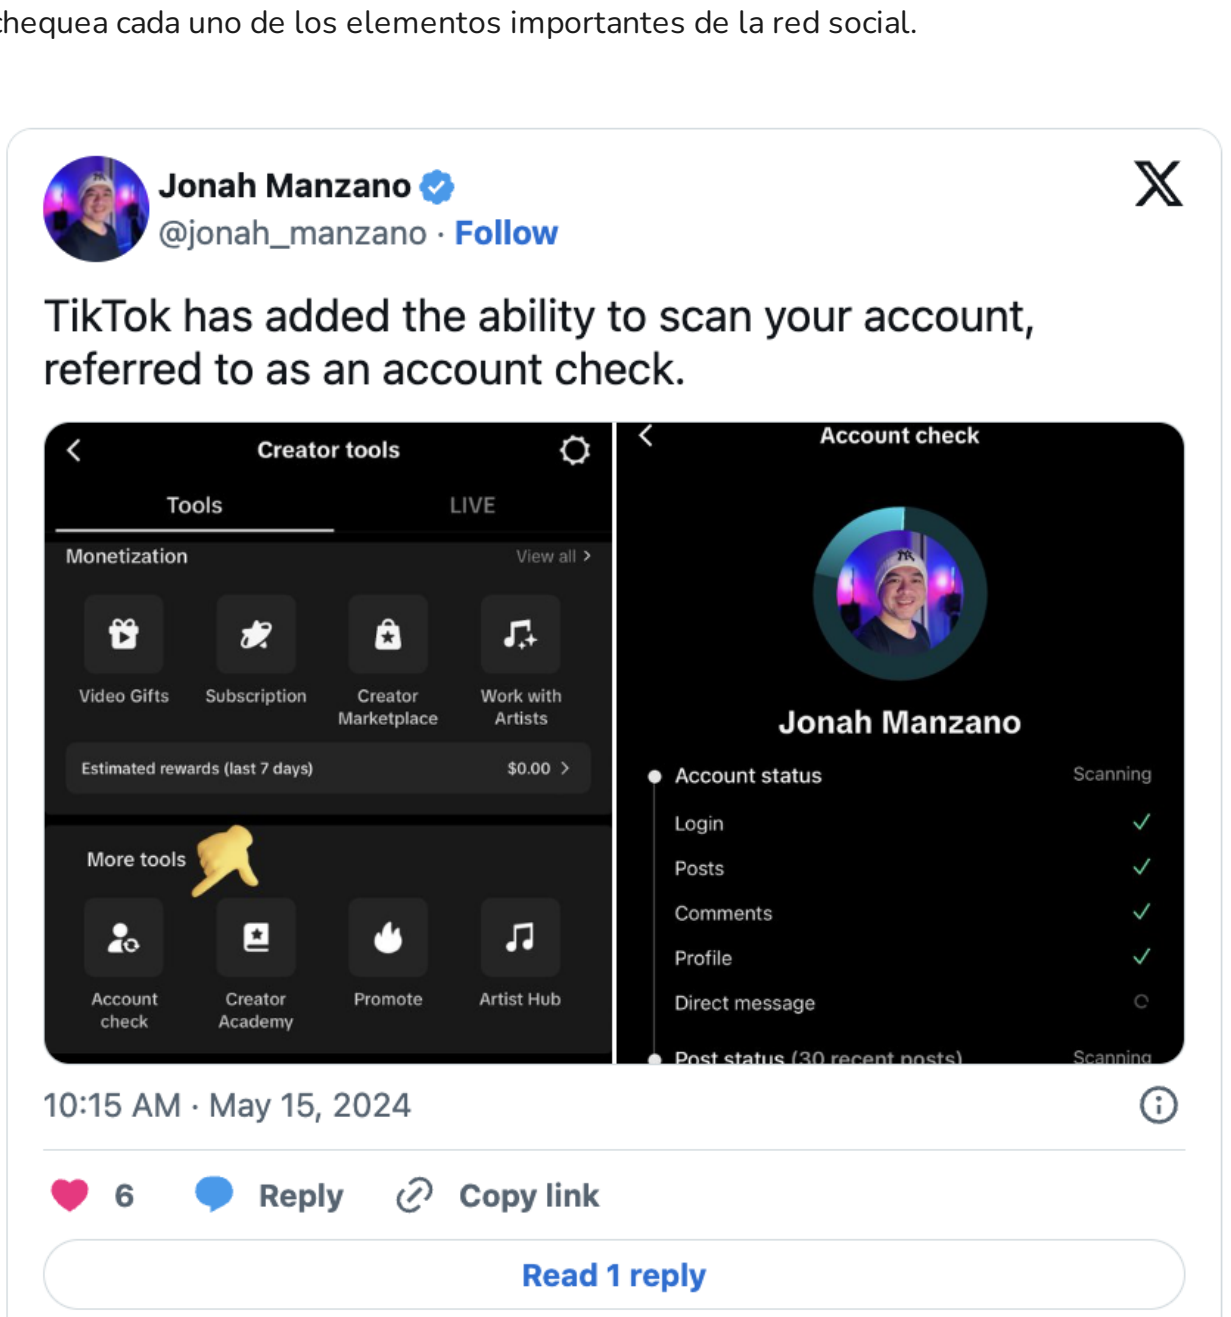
hequea cada uno de los elementos importantes de la red social.

Jonah Manzano
@jonah_manzano · Follow

TikTok has added the ability to scan your account, referred to as an account check.

Creator tools

Tools LIVE

Monetization View all

Video Gifts Subscription Creator Marketplace Work with Artists

Estimated rewards (last 7 days) $0.00

More tools

Account check Creator Academy Promote Artist Hub

Account check

Jonah Manzano

Account status Scanning
Login
Posts
Comments
Profile
Direct message
Post status (30 recent posts) Scanning

10:15 AM · May 15, 2024

6 Reply Copy link

Read 1 reply